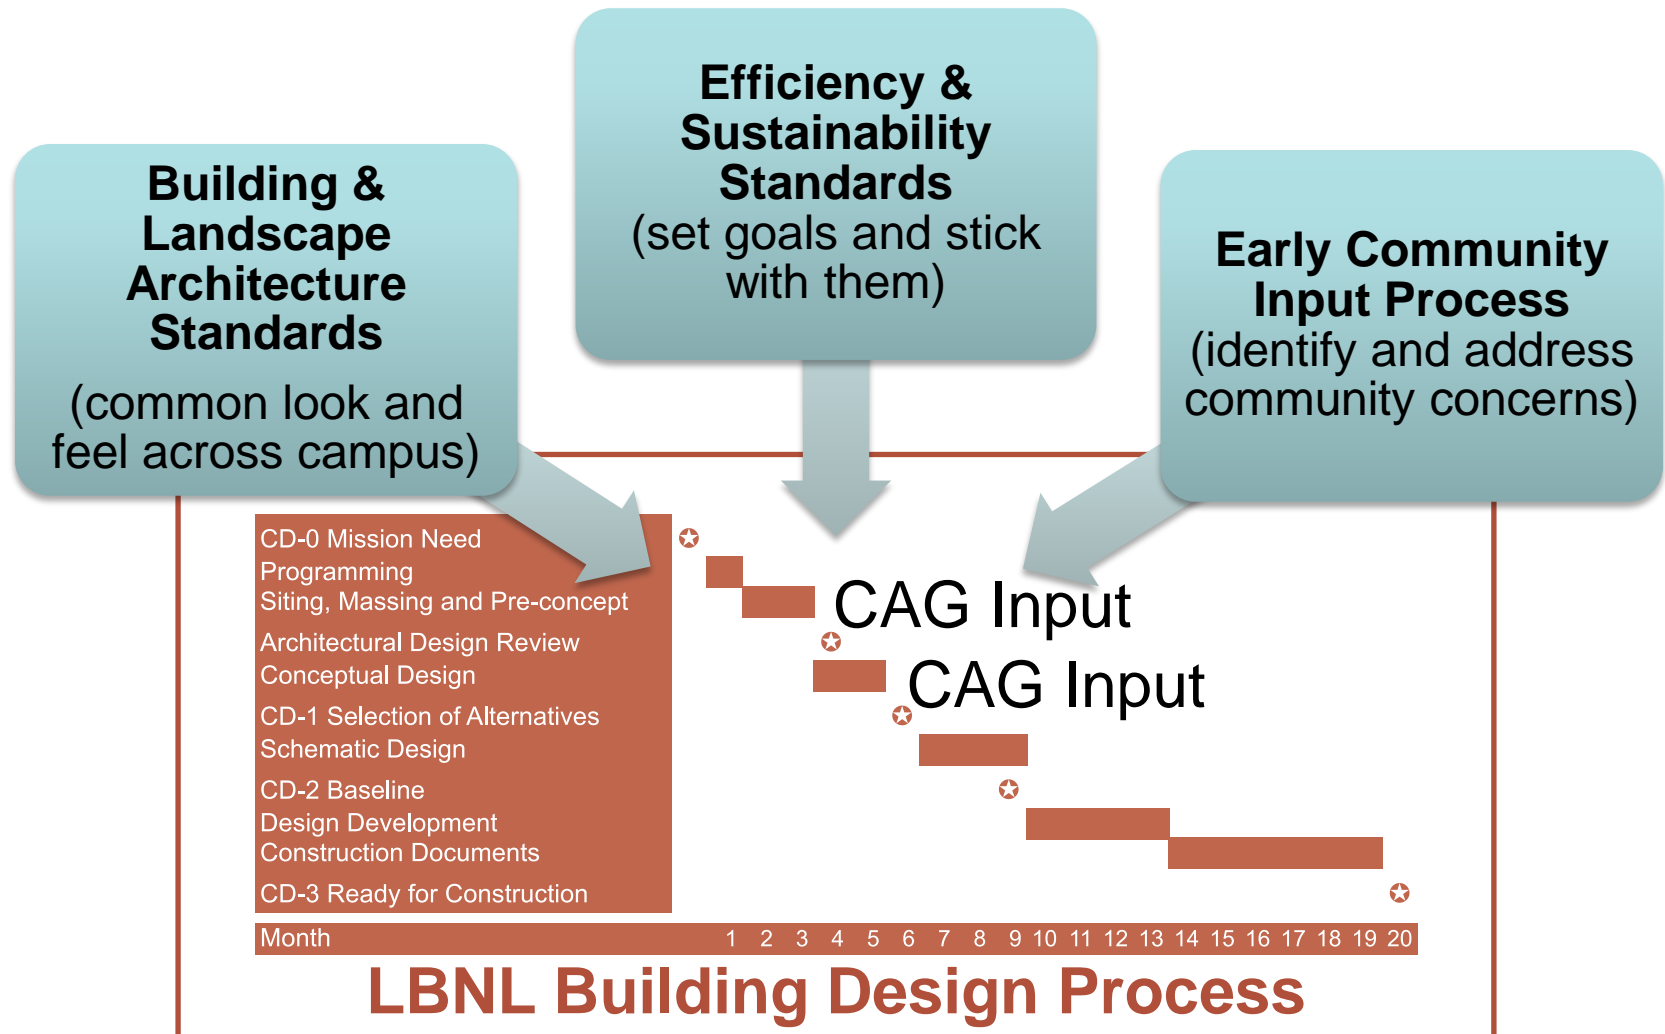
Efficiency & Sustainability Standards
(set goals and stick with them)

Building & Landscape Architecture Standards

(common look and feel across campus)

Early Community Input Process
(identify and address community concerns)

CD-0 Mission Need
Programming
Siting, Massing and Pre-concept
Architectural Design Review
Conceptual Design
CD-1 Selection of Alternatives
Schematic Design
CD-2 Baseline
Design Development
Construction Documents
CD-3 Ready for Construction

CAG Input

CAG Input

Month 1 2 3 4 5 6 7 8 9 10 11 12 13 14 15 16 17 18 19 20

LBNL Building Design Process